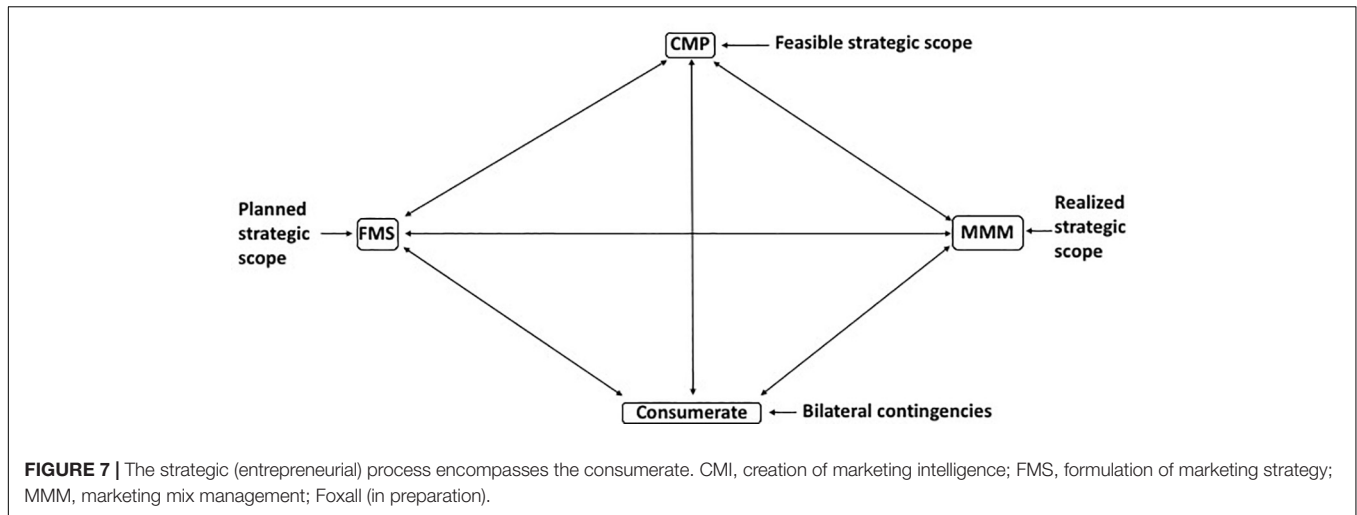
CMP ← Feasible strategic scope

Planned strategic scope → FMS

MMM ← Realized strategic scope

Consumerate ← Bilateral contingencies

**FIGURE 7 |** The strategic (entrepreneurial) process encompasses the consumerate. CMI, creation of marketing intelligence; FMS, formulation of marketing strategy; MMM, marketing mix management; Foxall (in preparation).